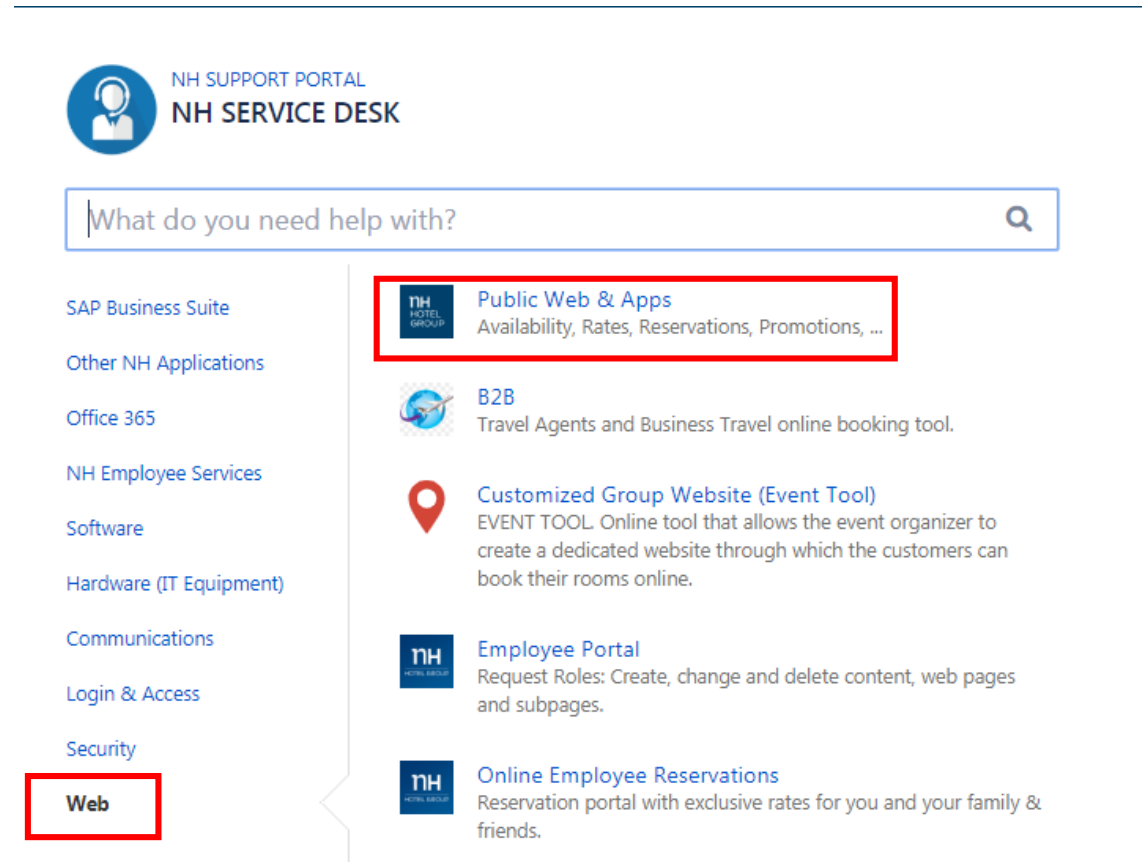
NH SUPPORT PORTAL
NH SERVICE DESK

What do you need help with?

SAP Business Suite

Other NH Applications

Office 365

NH Employee Services

Software

Hardware (IT Equipment)

Communications

Login & Access

Security

Web

NH HOTEL GROUP

Public Web & Apps
Availability, Rates, Reservations, Promotions, ...

B2B
Travel Agents and Business Travel online booking tool.

Customized Group Website (Event Tool)
EVENT TOOL. Online tool that allows the event organizer to create a dedicated website through which the customers can book their rooms online.

NH HOTEL GROUP

Employee Portal
Request Roles: Create, change and delete content, web pages and subpages.

NH HOTEL GROUP

Online Employee Reservations
Reservation portal with exclusive rates for you and your family & friends.